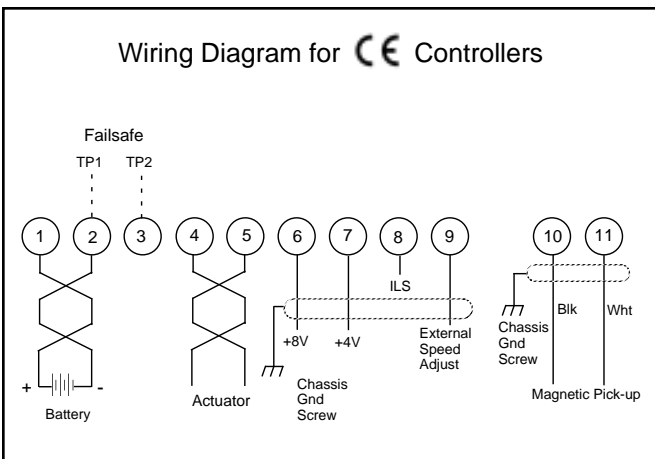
Wiring Diagram for CE Controllers

Failsafe

TP1 TP2

1 2 3 4 5 6 7 8 9 10 11

ILS

+8V +4V External Speed Adjust

Chassis Gnd Screw

Blk Wht

Chassis Gnd Screw

+ -

Battery

Actuator

Magnetic Pick-up